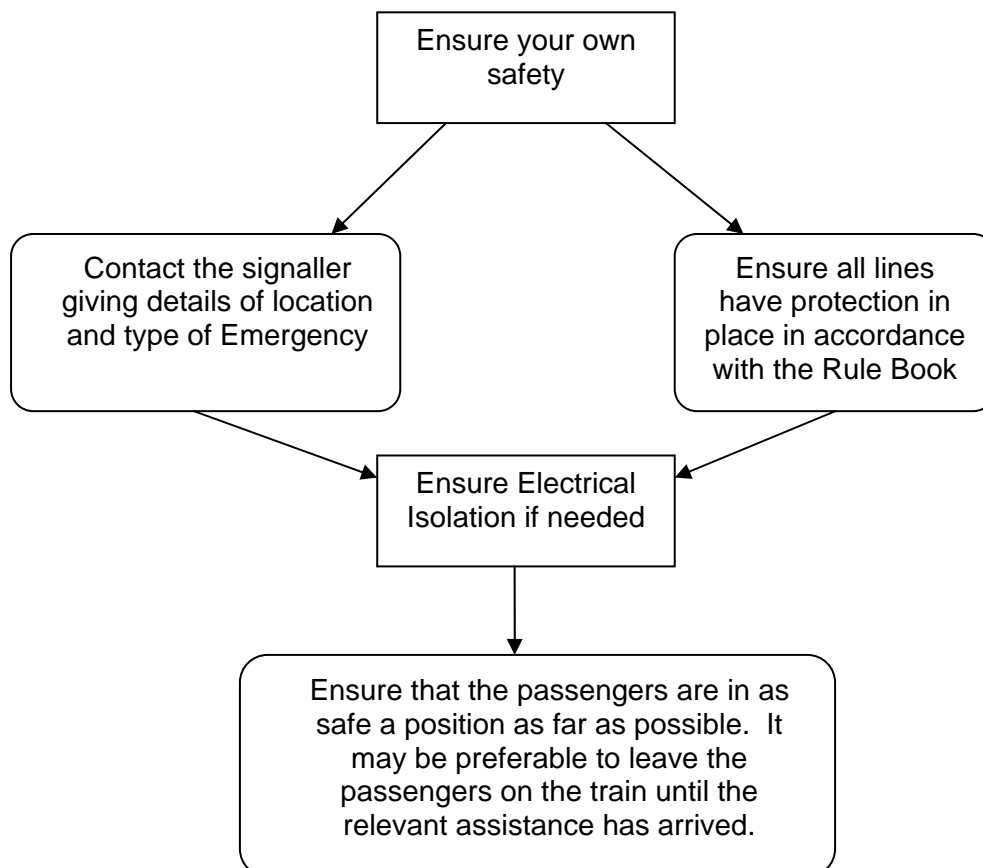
Ensure your own safety

Contact the signaller giving details of location and type of Emergency

Ensure all lines have protection in place in accordance with the Rule Book

Ensure Electrical Isolation if needed

Ensure that the passengers are in as safe a position as far as possible. It may be preferable to leave the passengers on the train until the relevant assistance has arrived.